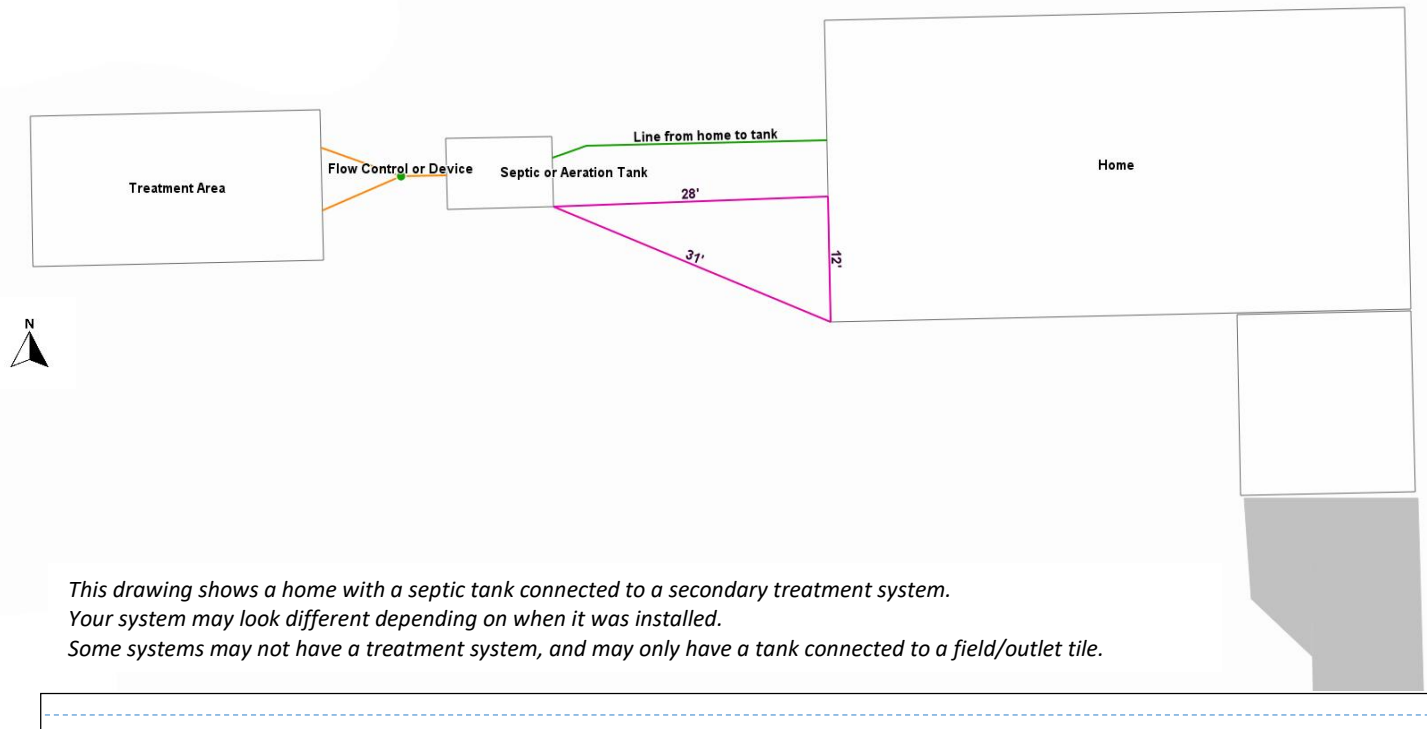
Treatment Area

Flow Control or Device

Septic or Aeration Tank

Line from home to tank

Home

28'

31'

12'

N

This drawing shows a home with a septic tank connected to a secondary treatment system.
Your system may look different depending on when it was installed.
Some systems may not have a treatment system, and may only have a tank connected to a field/outlet tile.